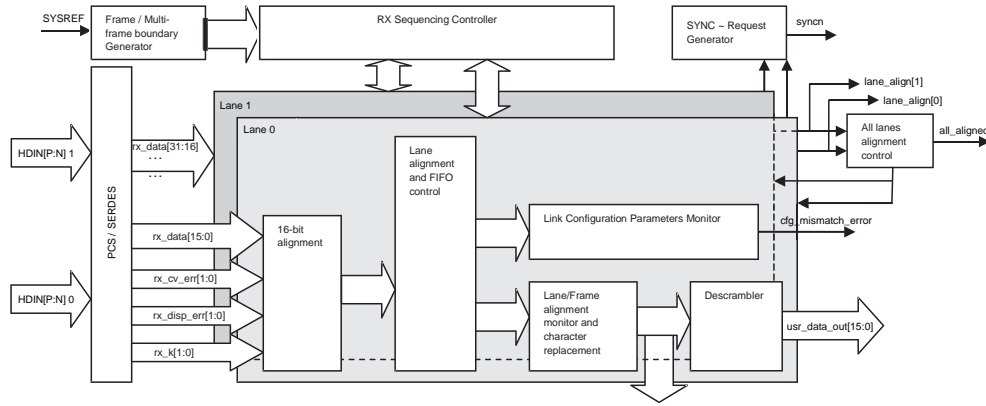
SYSREF

Frame / Multi-frame boundary Generator

RX Sequencing Controller

SYNC ~ Request Generator

syncn

lane_align[1]

lane_align[0]

Lane 1

Lane 0

All lanes alignment control

all_aligned

HDIN[P:N] 1

rx_data[31:16]

. . .

. . .

PCS / SERDES

Lane alignment and FIFO control

rx_data[15:0]

16-bit alignment

Link Configuration Parameters Monitor

cfg_mismatch_error

HDIN[P:N] 0

rx_cv_err[1:0]

rx_disp_err[1:0]

rx_k[1:0]

Lane/Frame alignment monitor and character replacement

Descrambler

usr_data_out[15:0]